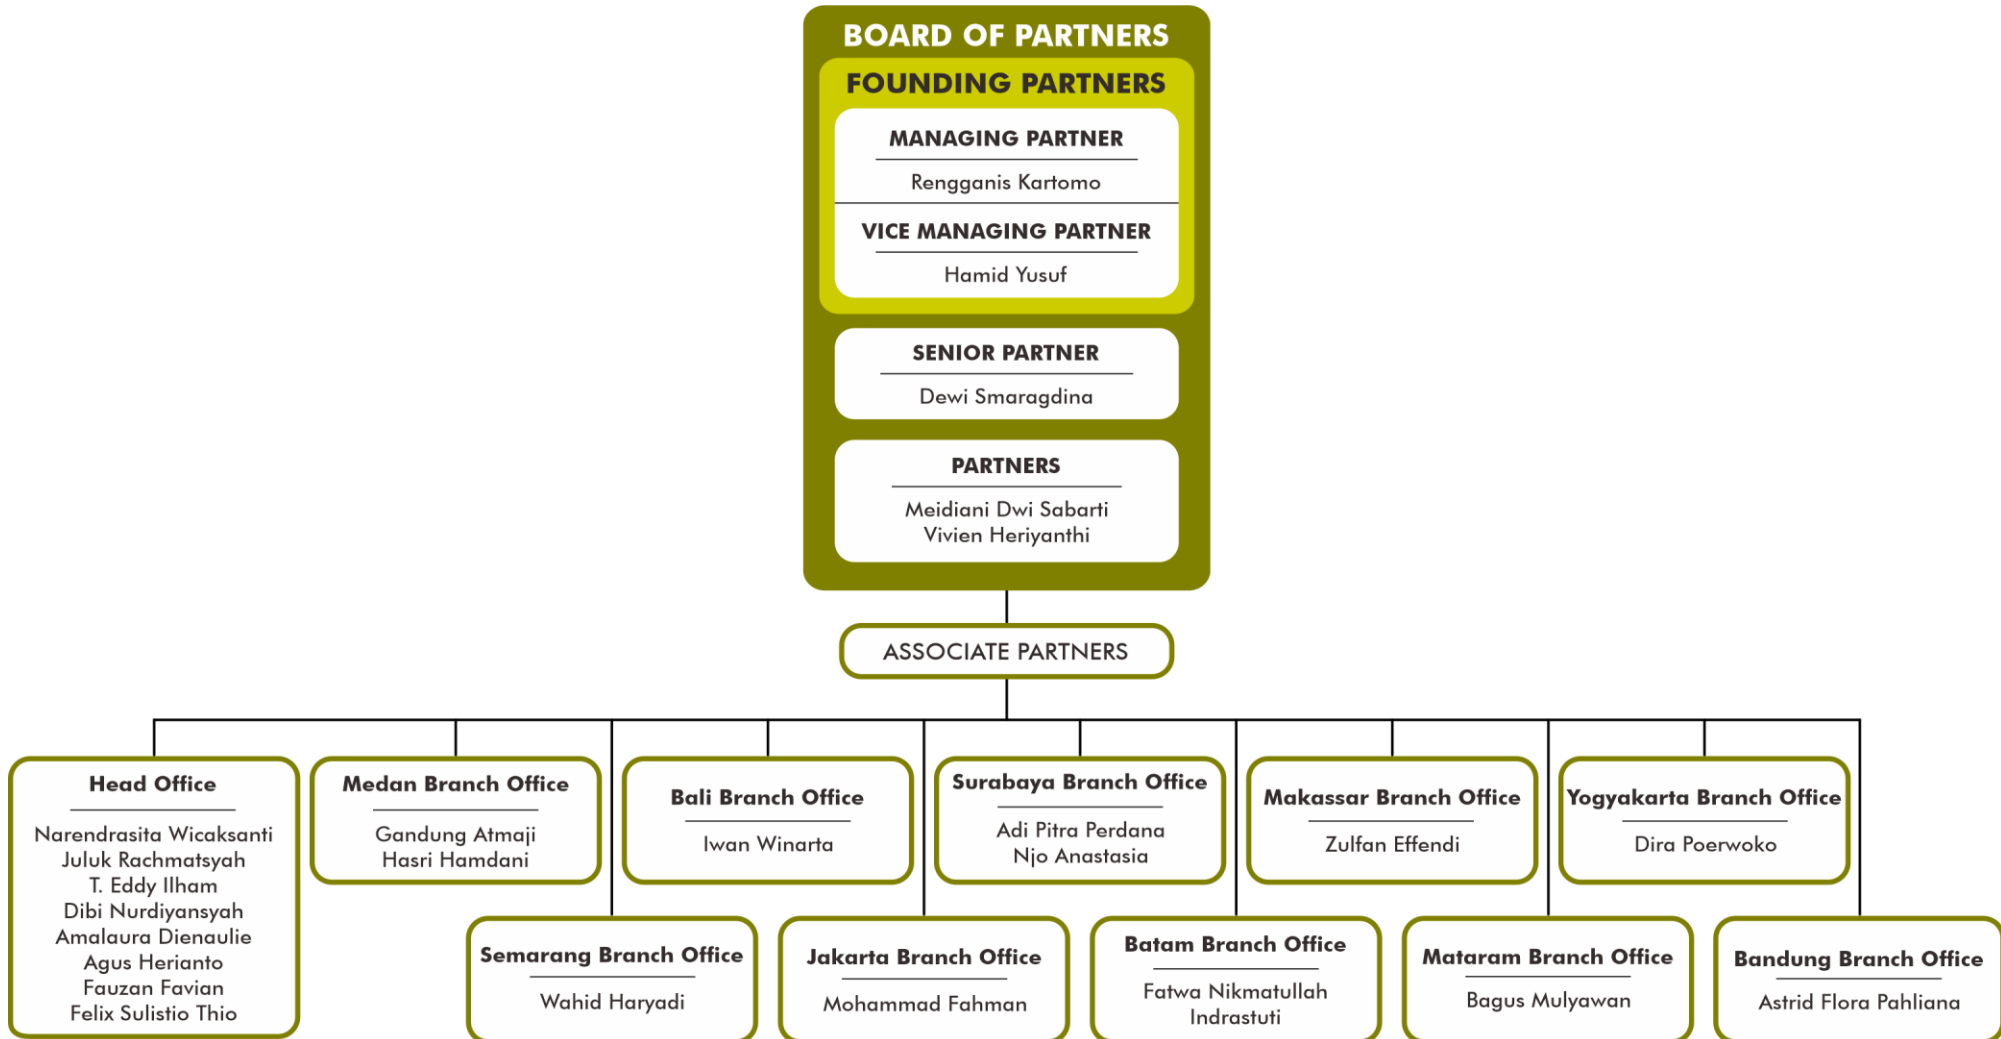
BOARD OF PARTNERS

FOUNDING PARTNERS

MANAGING PARTNER
Rengganis Kartomo

VICE MANAGING PARTNER
Hamid Yusuf

SENIOR PARTNER
Dewi Smaragdina

PARTNERS
Meidiani Dwi Sabarti
Vivien Heriyanthi

ASSOCIATE PARTNERS

Head Office
Narendrasita Wicaksanti
Juluk Rachmatsyah
T. Eddy Ilham
Dibi Nurdiyansyah
Amalaura Dienaulie
Agus Herianto
Fauzan Favian
Felix Sulistio Thio

Medan Branch Office
Gandung Atmaji
Hasri Hamdani

Bali Branch Office
Iwan Winarta

Surabaya Branch Office
Adi Pitra Perdana
Njo Anastasia

Makassar Branch Office
Zulfan Effendi

Yogyakarta Branch Office
Dira Poerwoko

Semarang Branch Office
Wahid Haryadi

Jakarta Branch Office
Mohammad Fahman

Batam Branch Office
Fatwa Nikmatullah
Indrastuti

Mataram Branch Office
Bagus Mulyawan

Bandung Branch Office
Astrid Flora Pahliana